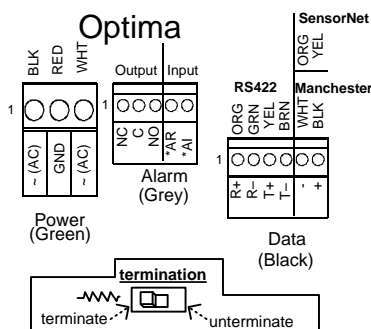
Optima

SensorNet

ORG
YEL

BLK
RED
WHT

Output Input

RS422

Manchester

ORG
GRN
YEL
BRN
WHT
BLK

1

1

1

~ (AC)
GND
~ (AC)

NC
C
NO
*AR
*AI

Alarm
(Grey)

R+
R–
T+
T–
-
+

Power
(Green)

Data
(Black)

termination

terminate

unterminate